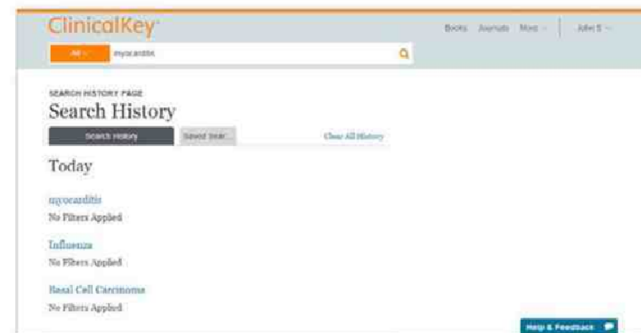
ClinicalKey

Books Journals More | John S

All myocarditis

SEARCH HISTORY PAGE

Search History

Search History Saved Sear...

Clear All History

Today

myocarditis

No Filters Applied

Influenza

No Filters Applied

Basal Cell Carcinoma

No Filters Applied

Help & Feedback